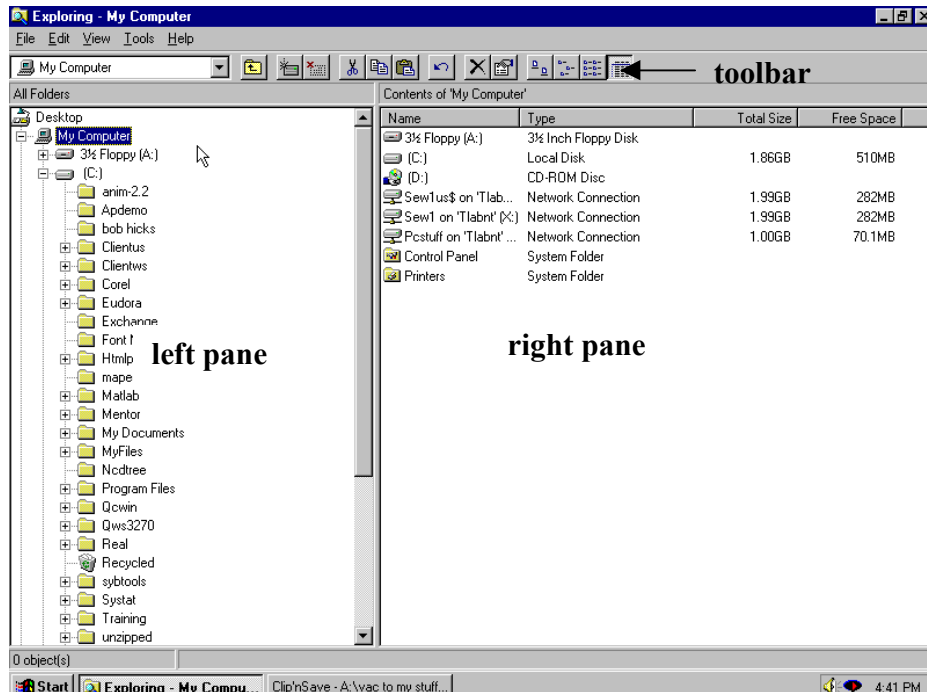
Exploring - My Computer

File Edit View Tools Help

My Computer

toolbar

All Folders

Contents of 'My Computer'

Desktop
My Computer
3½ Floppy (A:)
(C:)
anim-2.2
Apdemo
bob hicks
Clientus
Clientws
Corel
Eudora
Exchange
Font I
Htmlp
mape
Matlab
Mentor
My Documents
MyFiles
Ncdtree
Program Files
Qcwin
Qws3270
Real
Recycled
sybtools
Systat
Training
unzipped

left pane

| Name | Type | Total Size | Free Space |
|---|---|---|---|
| 3½ Floppy (A:) | 3½ Inch Floppy Disk | | |
| (C:) | Local Disk | 1.86GB | 510MB |
| (D:) | CD-ROM Disc | | |
| Sew1us$ on 'Tlab... | Network Connection | 1.99GB | 282MB |
| Sew1 on 'Tlabnt' (X:) | Network Connection | 1.99GB | 282MB |
| Pcstuff on 'Tlabnt' ... | Network Connection | 1.00GB | 70.1MB |
| Control Panel | System Folder | | |
| Printers | System Folder | | |

right pane

0 object(s)

Start | Exploring - My Compu... | Clip'nSave - A:\vac to my stuff... | 4:41 PM